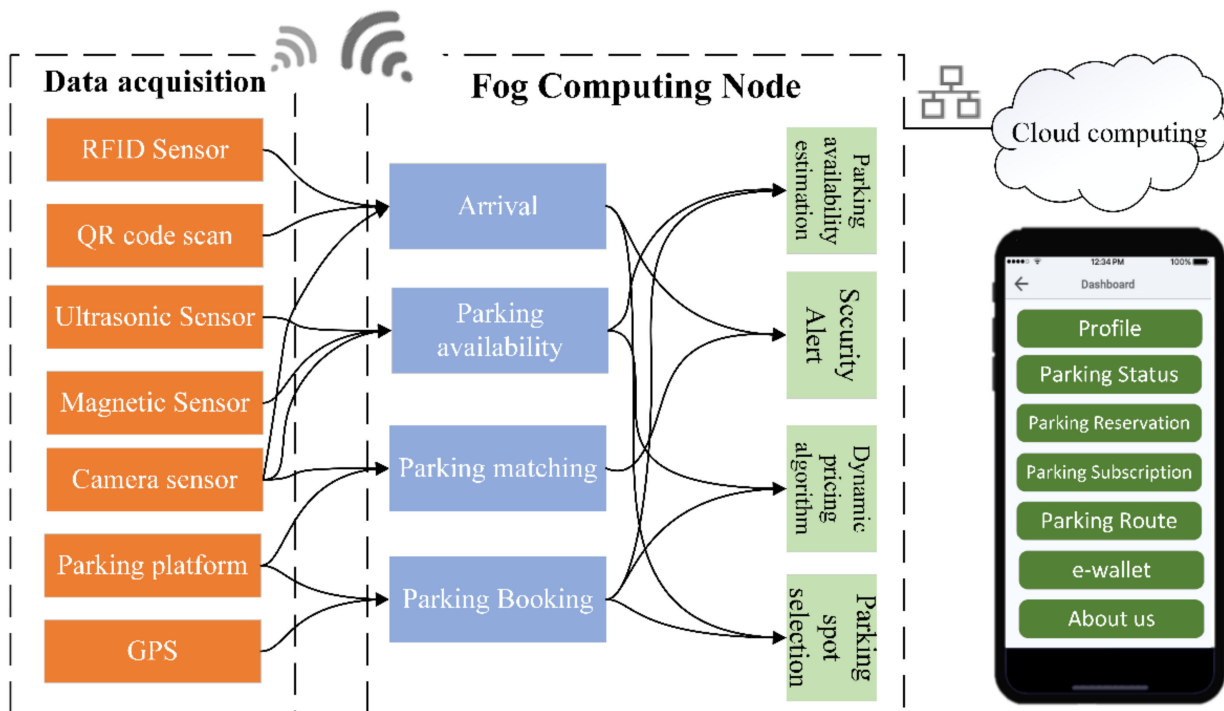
Data acquisition

RFID Sensor

QR code scan

Ultrasonic Sensor

Magnetic Sensor

Camera sensor

Parking platform

GPS

Fog Computing Node

Arrival

Parking availability

Parking matching

Parking Booking

Parking availability estimation

Security Alert

Dynamic pricing algorithm

Parking spot selection

Cloud computing

12:34 PM

100%

Dashboard

Profile

Parking Status

Parking Reservation

Parking Subscription

Parking Route

e-wallet

About us